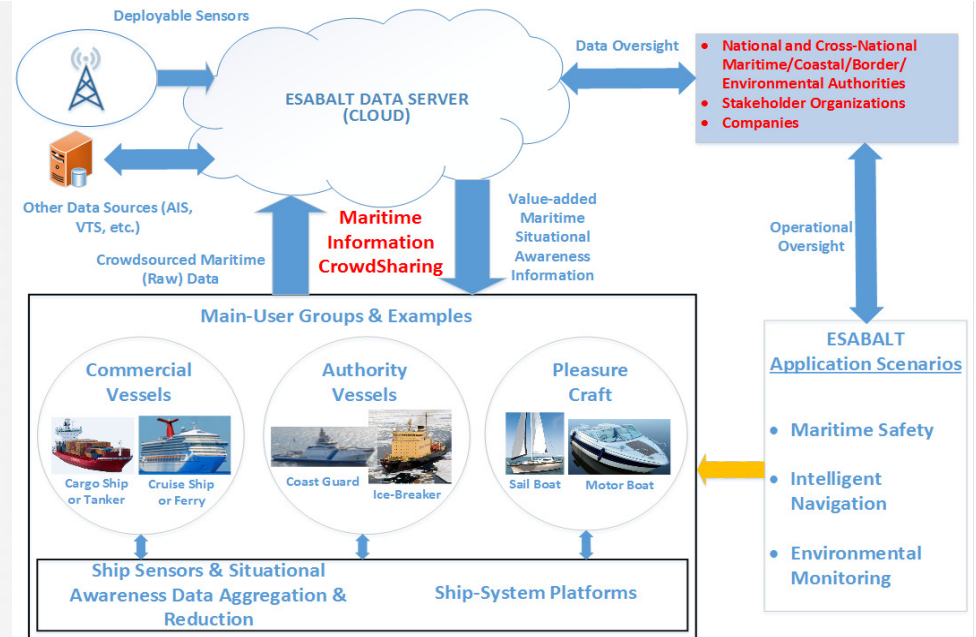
Deployable Sensors

ESABALT DATA SERVER (CLOUD)

Data Oversight

- National and Cross-National Maritime/Coastal/Border/ Environmental Authorities
- Stakeholder Organizations
- Companies

Other Data Sources (AIS, VTS, etc.)

Maritime Information CrowdSharing

Value-added Maritime Situational Awareness Information

Crowdsourced Maritime (Raw) Data

Operational Oversight

Main-User Groups & Examples

Commercial Vessels

Cargo Ship or Tanker

Cruise Ship or Ferry

Authority Vessels

Coast Guard

Ice-Breaker

Pleasure Craft

Sail Boat

Motor Boat

ESABALT Application Scenarios

- Maritime Safety
- Intelligent Navigation
- Environmental Monitoring

Ship Sensors & Situational Awareness Data Aggregation & Reduction

Ship-System Platforms